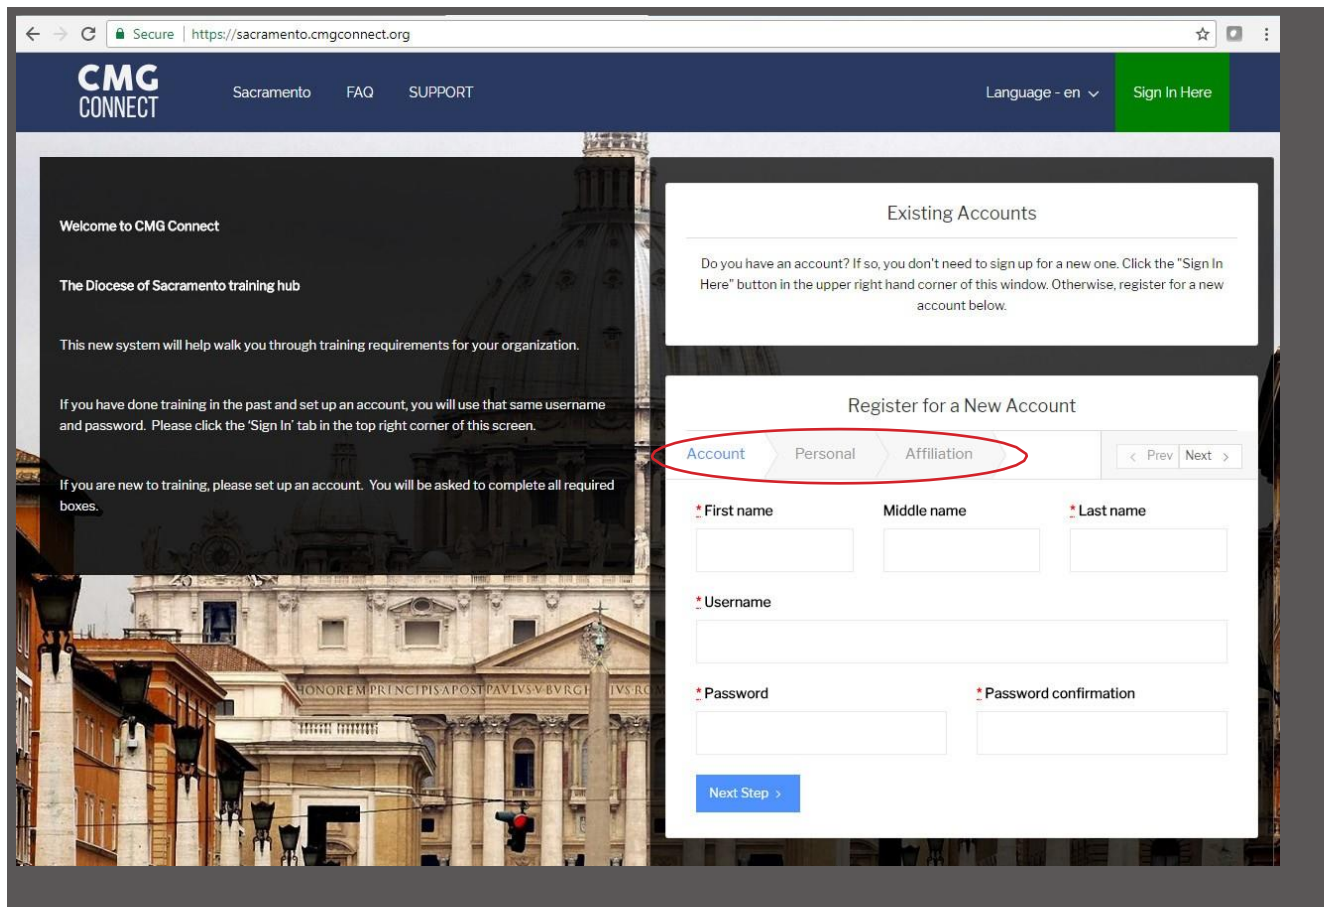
Secure | https://sacramento.cmgconnect.org

CMG CONNECT

Sacramento FAQ SUPPORT

Language - en

Sign In Here

Welcome to CMG Connect

The Diocese of Sacramento training hub

This new system will help walk you through training requirements for your organization.

If you have done training in the past and set up an account, you will use that same username and password. Please click the 'Sign In' tab in the top right corner of this screen.

If you are new to training, please set up an account. You will be asked to complete all required boxes.

Existing Accounts

Do you have an account? If so, you don't need to sign up for a new one. Click the "Sign In Here" button in the upper right hand corner of this window. Otherwise, register for a new account below.

Register for a New Account

Account Personal Affiliation

< Prev Next >

* First name

Middle name

* Last name

* Username

* Password

* Password confirmation

Next Step >

HONOREM PRINCIPIS APOST PAVLVS V BVRGH IVS RO